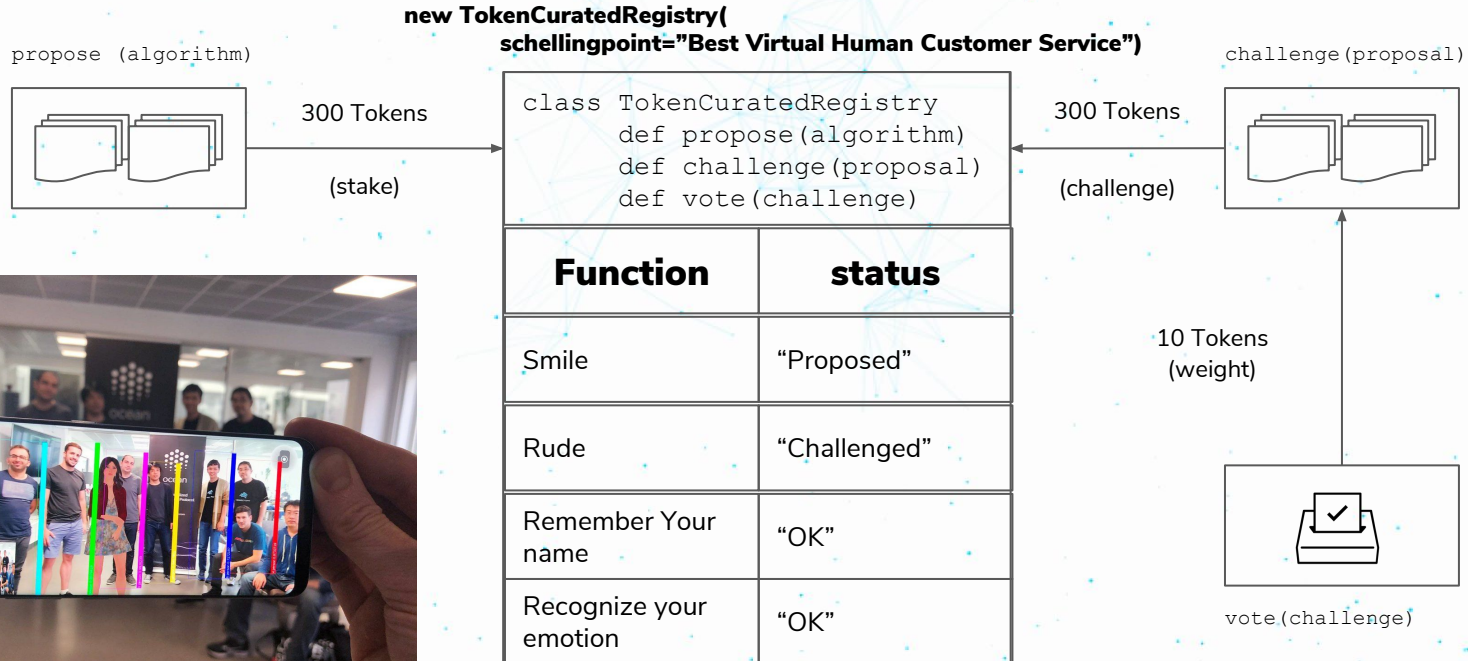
new TokenCuratedRegistry(
schellingpoint=”Best Virtual Human Customer Service”)

propose (algorithm)

300 Tokens

(stake)

class TokenCuratedRegistry
def propose(algorithm)
def challenge(proposal)
def vote(challenge)

| Function | status |
|---|---|
| Smile | “Proposed” |
| Rude | “Challenged” |
| Remember Your name | “OK” |
| Recognize your emotion | “OK” |

challenge(proposal)

300 Tokens

(challenge)

10 Tokens
(weight)

vote(challenge)

ocean